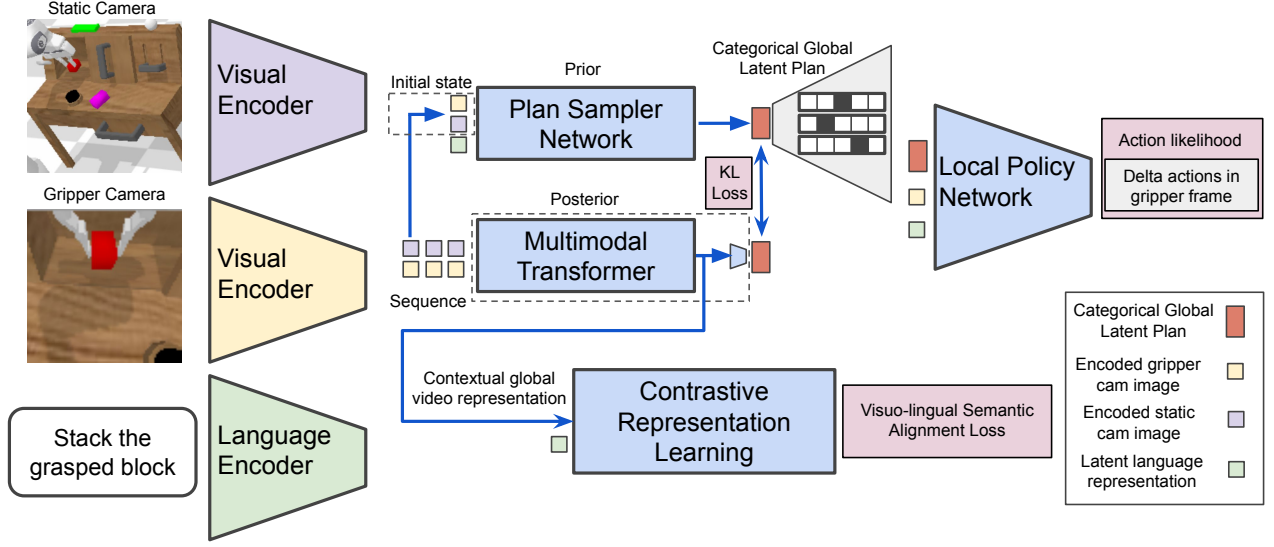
Static Camera

Gripper Camera

Stack the grasped block

Visual Encoder

Visual Encoder

Language Encoder

Initial state

Prior

Plan Sampler Network

Categorical Global Latent Plan

KL Loss

Posterior

Multimodal Transformer

Sequence

Local Policy Network

Action likelihood

Delta actions in gripper frame

Contextual global video representation

Contrastive Representation Learning

Visuo-lingual Semantic Alignment Loss

Categorical Global Latent Plan

Encoded gripper cam image

Encoded static cam image

Latent language representation